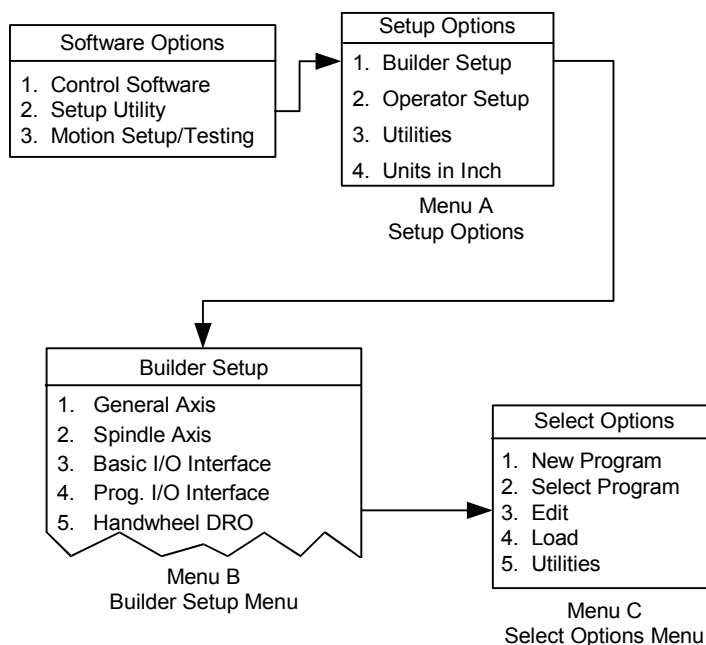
Software Options

1. Control Software
2. Setup Utility
3. Motion Setup/Testing

Setup Options

1. Builder Setup
2. Operator Setup
3. Utilities
4. Units in Inch

Menu A
Setup Options

Builder Setup

1. General Axis
2. Spindle Axis
3. Basic I/O Interface
4. Prog. I/O Interface
5. Handwheel DRO

Menu B
Builder Setup Menu

Select Options

1. New Program
2. Select Program
3. Edit
4. Load
5. Utilities

Menu C
Select Options Menu